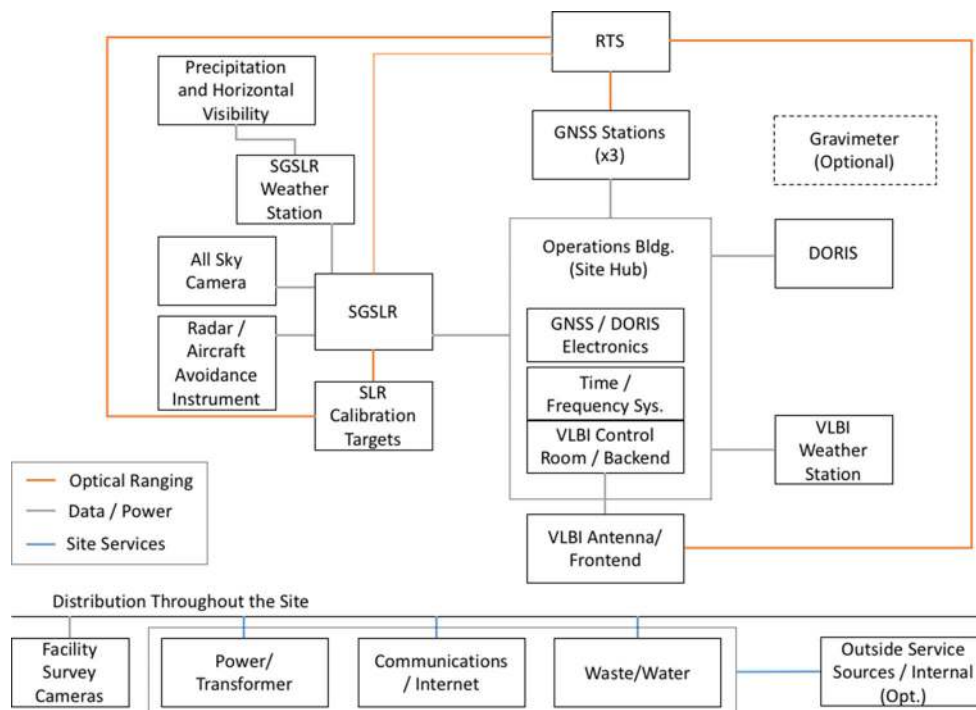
RTS

Precipitation and Horizontal Visibility

SGSLR Weather Station

All Sky Camera

Radar / Aircraft Avoidance Instrument

SGSLR

SLR Calibration Targets

GNSS Stations (x3)

Gravimeter (Optional)

Operations Bldg. (Site Hub)

GNSS / DORIS Electronics

Time / Frequency Sys.

VLBI Control Room / Backend

DORIS

VLBI Weather Station

VLBI Antenna/ Frontend

Optical Ranging
Data / Power
Site Services

Distribution Throughout the Site

Facility Survey Cameras

Power/ Transformer

Communications / Internet

Waste/Water

Outside Service Sources / Internal (Opt.)